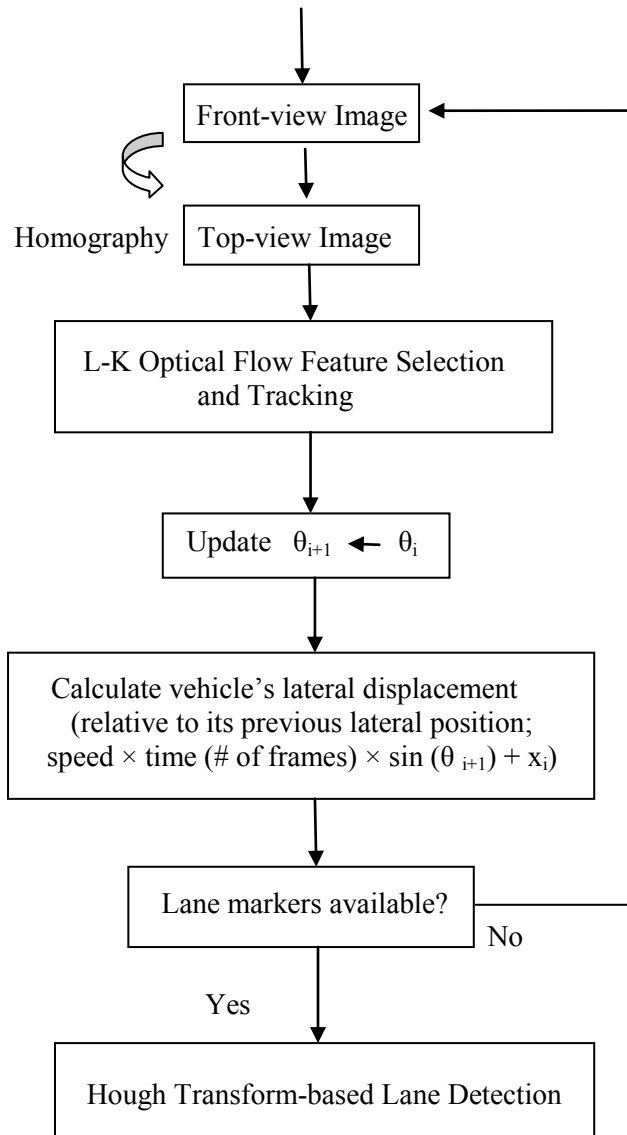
Front-view Image

Homography

Top-view Image

L-K Optical Flow Feature Selection and Tracking

Update $\theta_{i+1} \leftarrow \theta_i$

Calculate vehicle's lateral displacement (relative to its previous lateral position; speed × time (# of frames) × sin ($\theta_{i+1}$) + $x_i$)

Lane markers available?

No

Yes

Hough Transform-based Lane Detection